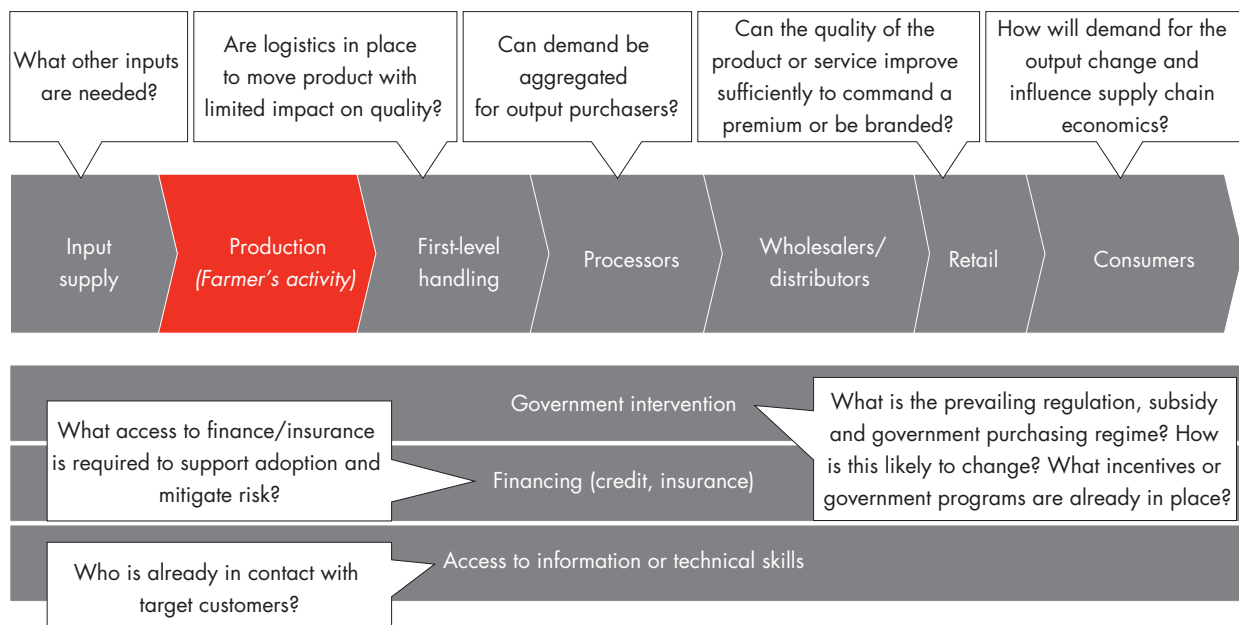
What other inputs are needed?

Are logistics in place to move product with limited impact on quality?

Can demand be aggregated for output purchasers?

Can the quality of the product or service improve sufficiently to command a premium or be branded?

How will demand for the output change and influence supply chain economics?

Input supply

Production (Farmer's activity)

First-level handling

Processors

Wholesalers/ distributors

Retail

Consumers

Government intervention

What is the prevailing regulation, subsidy and government purchasing regime? How is this likely to change? What incentives or government programs are already in place?

What access to finance/insurance is required to support adoption and mitigate risk?

Financing (credit, insurance)

Access to information or technical skills

Who is already in contact with target customers?